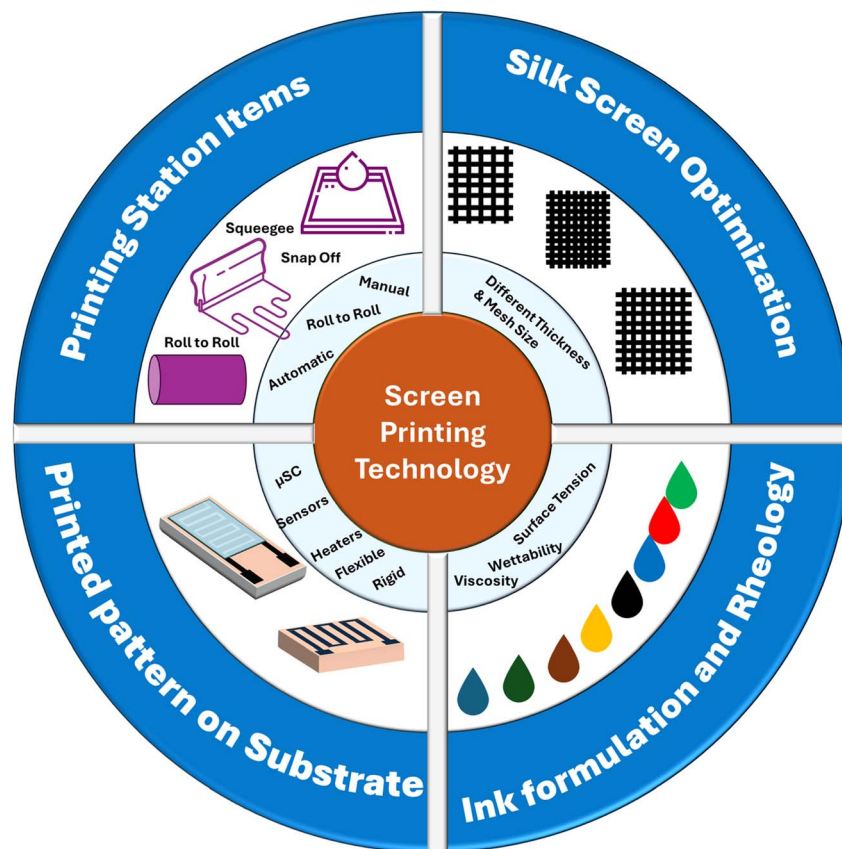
Screen Printing Technology

Printing Station Items

Squeegee

Snap Off

Roll to Roll

Manual

Roll to Roll

Automatic

Silk Screen Optimization

Different Thickness & Mesh Size

Printed pattern on Substrate

µSC

Sensors

Heaters

Flexible

Rigid

Ink formulation and Rheology

Surface Tension

Wettability

Viscosity